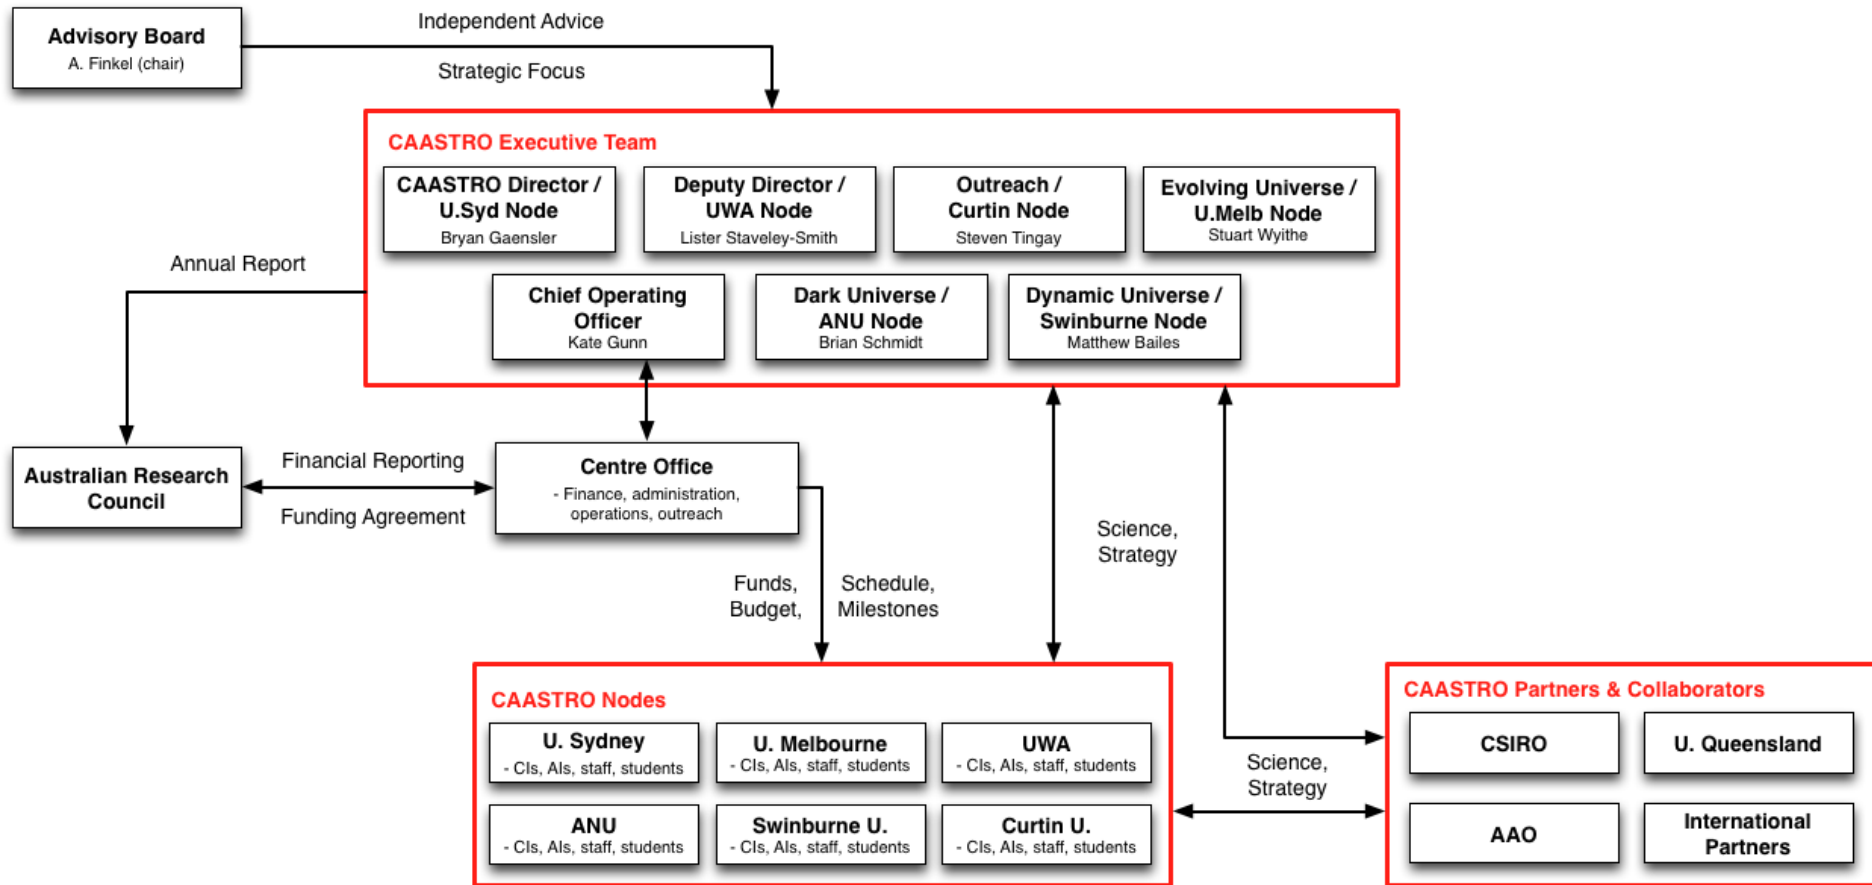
Advisory Board
A. Finkel (chair)

Independent Advice

Strategic Focus

CAASTRO Executive Team

CAASTRO Director / U.Syd Node
Bryan Gaensler

Deputy Director / UWA Node
Lister Staveley-Smith

Outreach / Curtin Node
Steven Tingay

Evolving Universe / U.Melb Node
Stuart Wyithe

Chief Operating Officer
Kate Gunn

Dark Universe / ANU Node
Brian Schmidt

Dynamic Universe / Swinburne Node
Matthew Bailes

Annual Report

Australian Research Council

Financial Reporting

Funding Agreement

Centre Office
- Finance, administration, operations, outreach

Science, Strategy

Funds, Budget,

Schedule, Milestones

CAASTRO Nodes

U. Sydney
- CIs, AIs, staff, students

U. Melbourne
- CIs, AIs, staff, students

UWA
- CIs, AIs, staff, students

ANU
- CIs, AIs, staff, students

Swinburne U.
- CIs, AIs, staff, students

Curtin U.
- CIs, AIs, staff, students

Science, Strategy

CAASTRO Partners & Collaborators

CSIRO

U. Queensland

AAO

International Partners